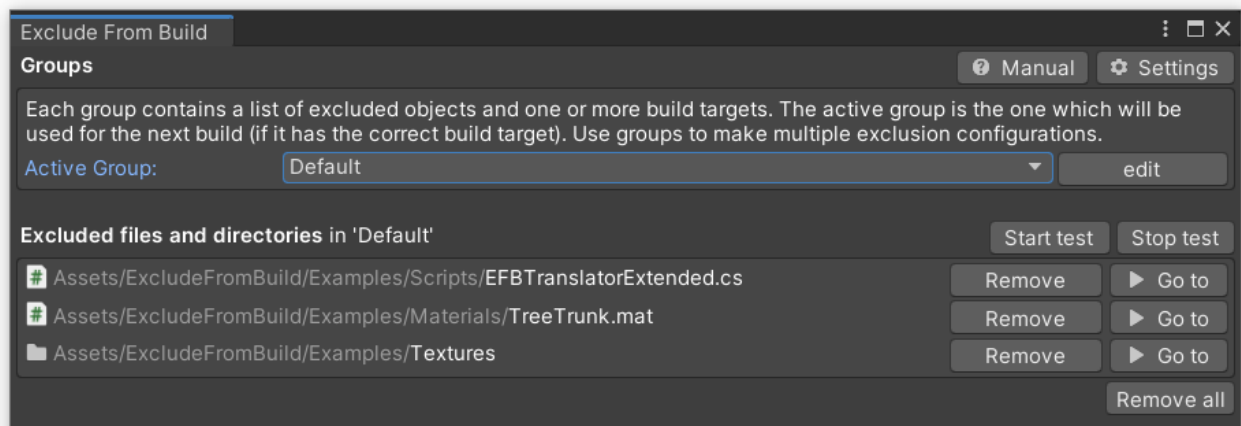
Exclude From Build

Groups

Manual

Settings

Each group contains a list of excluded objects and one or more build targets. The active group is the one which will be used for the next build (if it has the correct build target). Use groups to make multiple exclusion configurations.

Active Group: Default

edit

Excluded files and directories in 'Default'

Start test

Stop test

Assets/ExcludeFromBuild/Examples/Scripts/EFBTranslatorExtended.cs

Remove

Go to

Assets/ExcludeFromBuild/Examples/Materials/TreeTrunk.mat

Remove

Go to

Assets/ExcludeFromBuild/Examples/Textures

Remove

Go to

Remove all